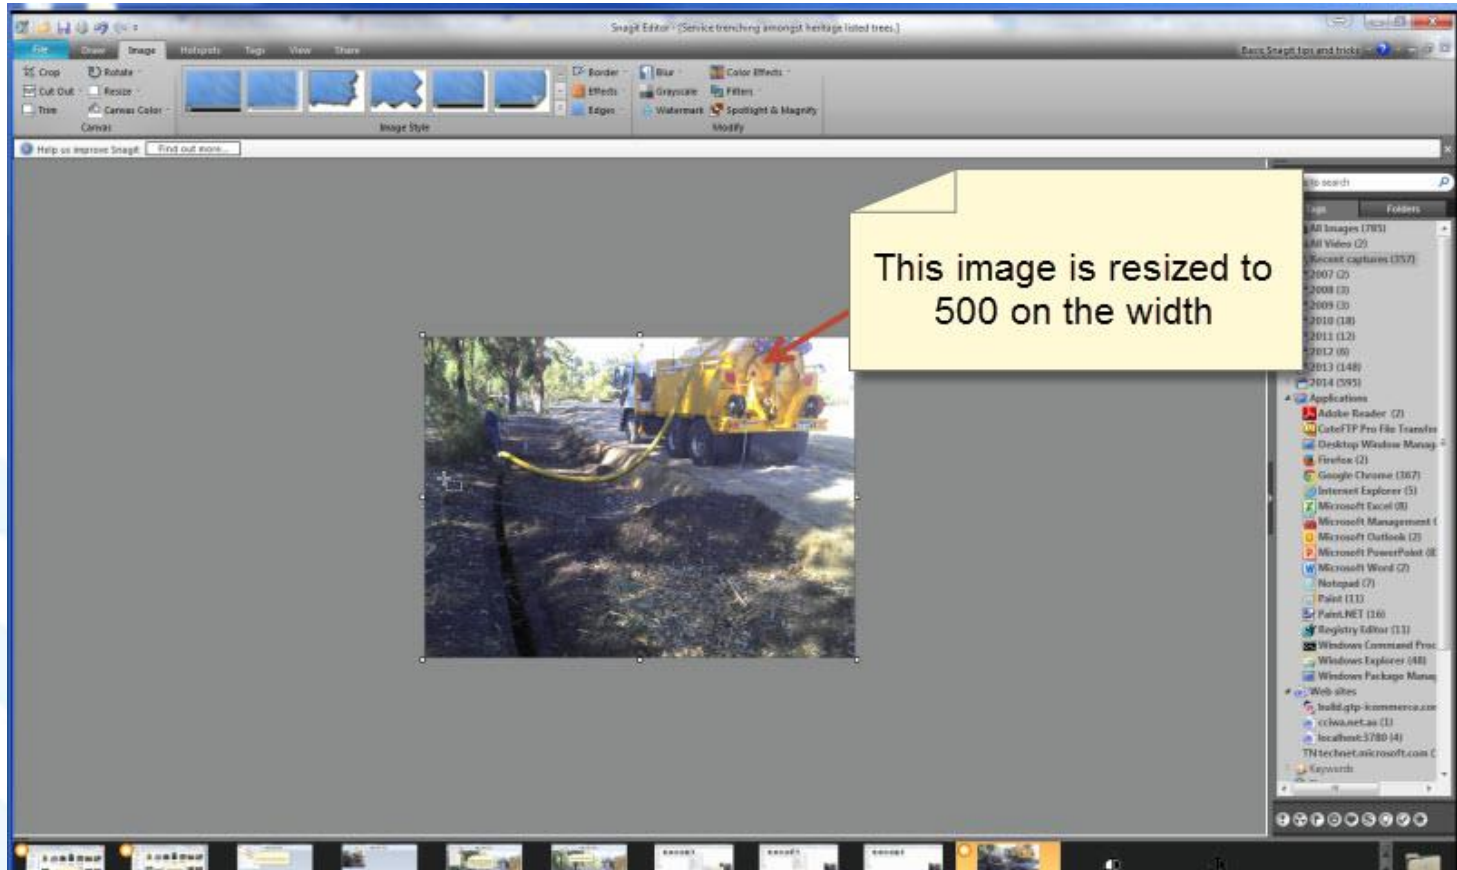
Snagit Editor - [Service trenching amongst heritage listed trees.]

File Draw Image Hotspots Tags View Share

Basic Snagit tips and tricks

Crop Rotate Cut Out Resize Trim Canvas Color
Canvas

Image Style

Border Effects Edges Blur Grayscale Watermark Color Effects Filters Spotlight & Magnify
Modify

Help us improve Snagit Find out more...

This image is resized to 500 on the width

Tags Folders

All Images (785)
All Video (2)
Recent captures (357)
2007 (2)
2008 (3)
2009 (3)
2010 (18)
2011 (12)
2012 (6)
2013 (148)
2014 (595)
Applications
Adobe Reader (2)
CuteFTP Pro File Transfer
Desktop Window Manag
Firefox (2)
Google Chrome (367)
Internet Explorer (5)
Microsoft Excel (8)
Microsoft Management (
Microsoft Outlook (2)
Microsoft PowerPoint (8
Microsoft Word (2)
Notepad (7)
Paint (11)
Paint.NET (16)
Registry Editor (13)
Windows Command Proc
Windows Explorer (48)
Windows Package Manag
Web sites
build.gtp-icommerce.com
cciwa.net.au (1)
localhost:5780 (4)
TNtechnet.microsoft.com (
Keywords